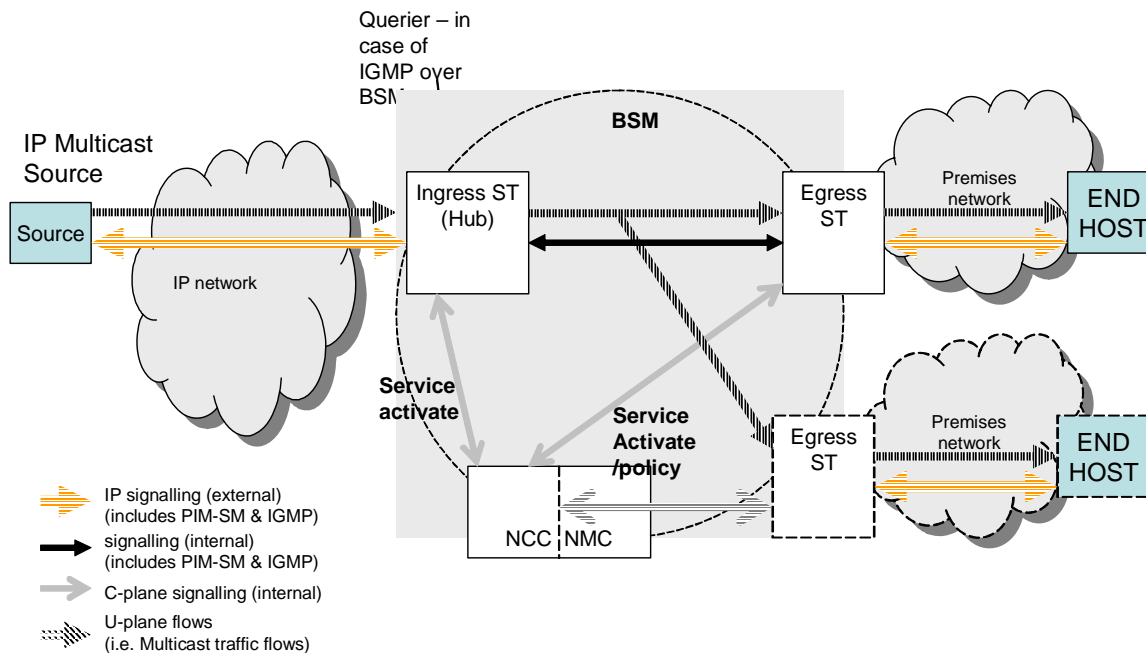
Querier – in case of IGMP over BSM

BSM

IP Multicast Source

Source

IP network

Ingress ST (Hub)

Egress ST

Premises network

END HOST

Service activate

Service Activate /policy

Egress ST

Premises network

END HOST

NCC

NMC

IP signalling (external) (includes PIM-SM & IGMP)

signalling (internal) (includes PIM-SM & IGMP)

C-plane signalling (internal)

U-plane flows (i.e. Multicast traffic flows)